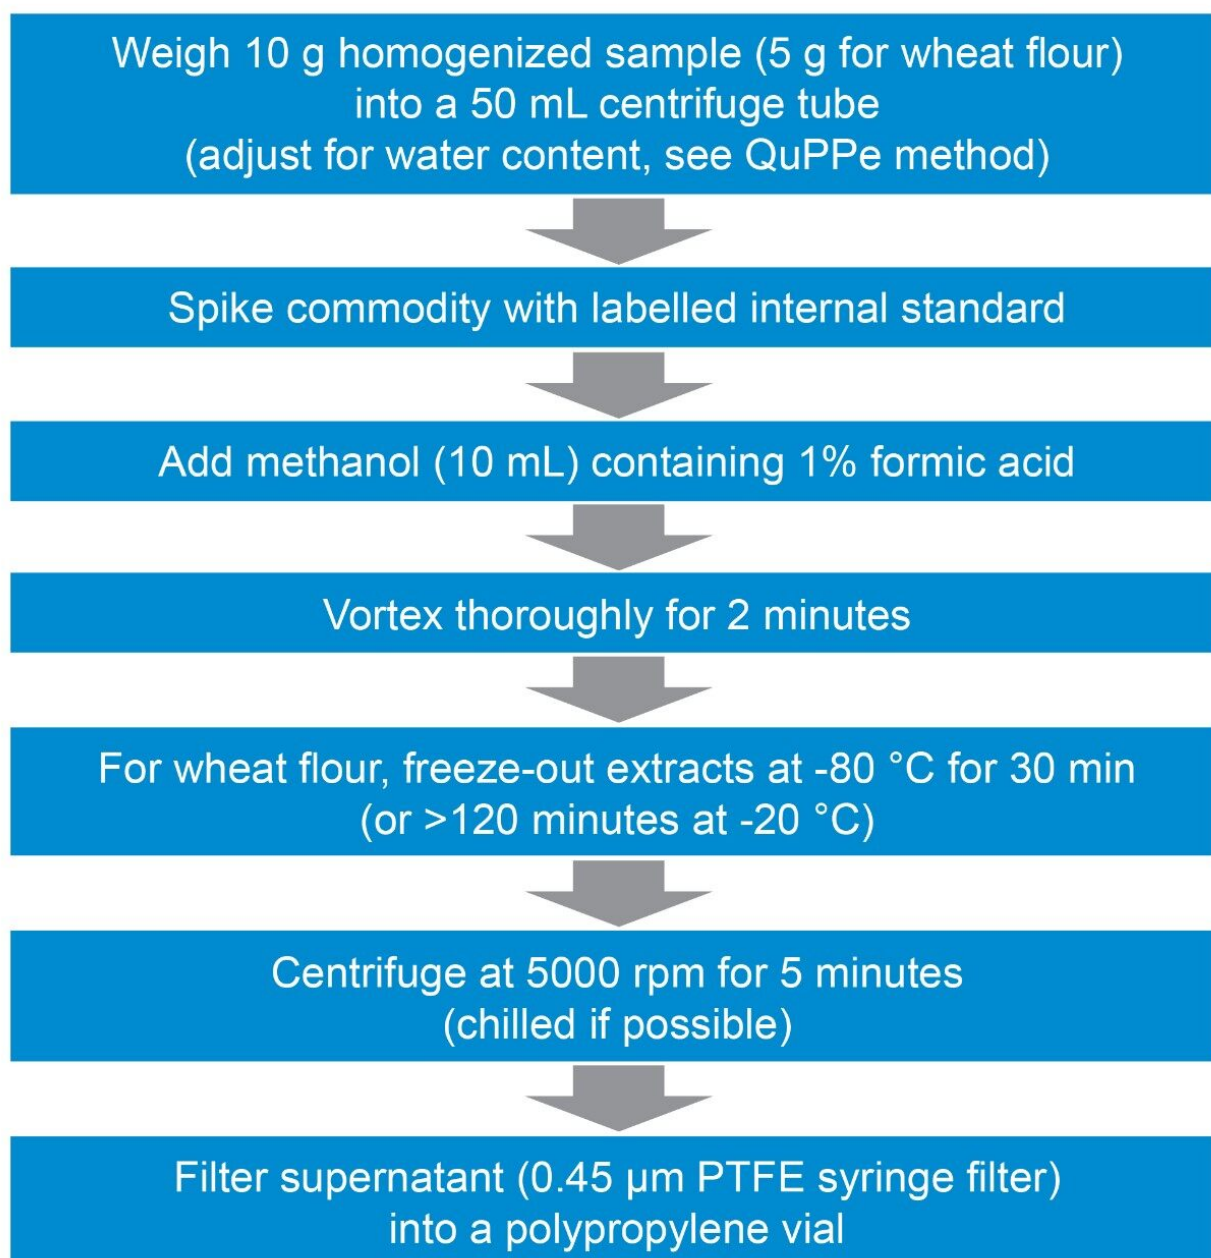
Weigh 10 g homogenized sample (5 g for wheat flour) into a 50 mL centrifuge tube (adjust for water content, see QuPPe method)

Spike commodity with labelled internal standard

Add methanol (10 mL) containing 1% formic acid

Vortex thoroughly for 2 minutes

For wheat flour, freeze-out extracts at -80 °C for 30 min (or >120 minutes at -20 °C)

Centrifuge at 5000 rpm for 5 minutes (chilled if possible)

Filter supernatant (0.45 µm PTFE syringe filter) into a polypropylene vial